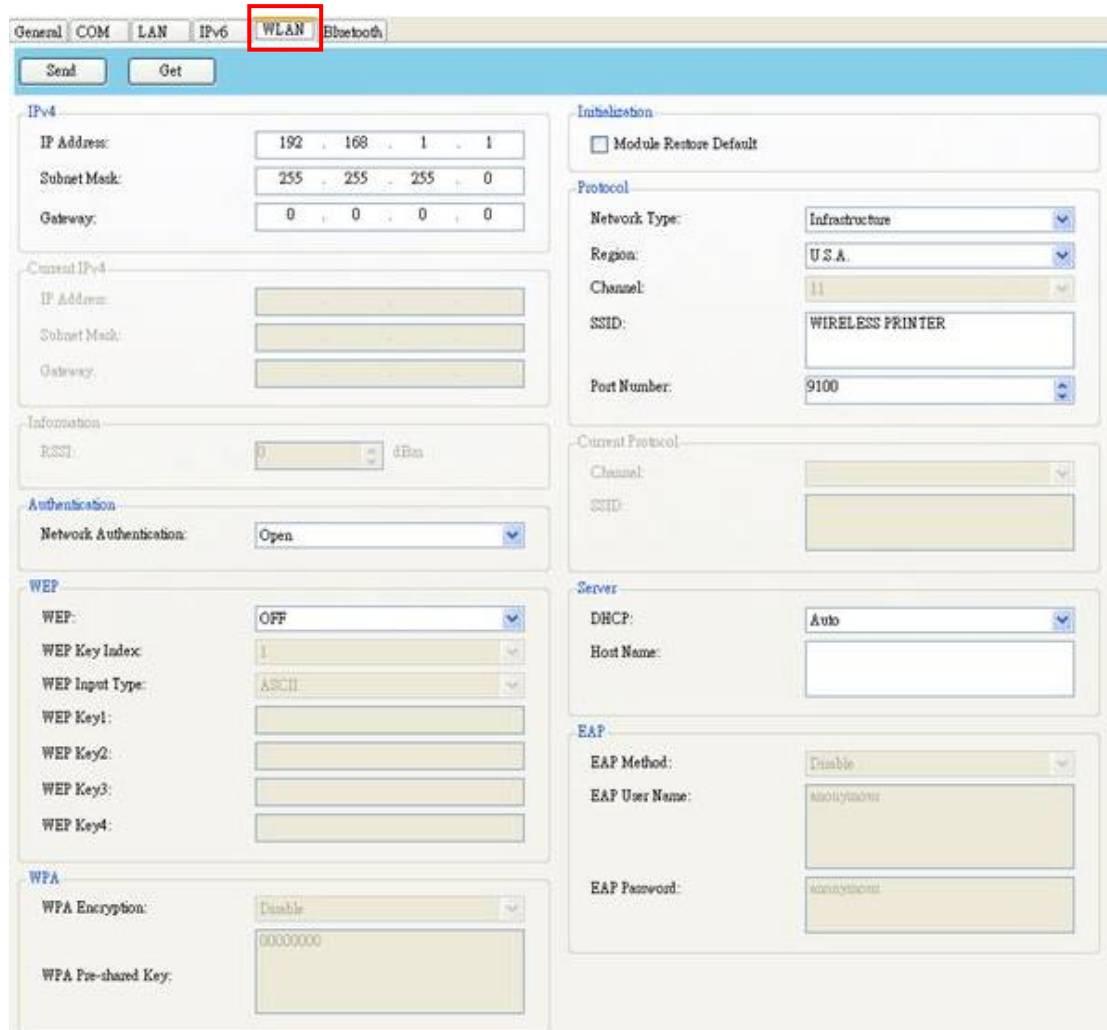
General COM LAN IPv6 WLAN Bluetooth

Send Get

IPv4
IP Address: 192 . 168 . 1 . 1
Subnet Mask: 255 . 255 . 255 . 0
Gateway: 0 . 0 . 0 . 0

Current IPv4
IP Address:
Subnet Mask:
Gateway:

Information
RSSI: 0 dBm

Authentication
Network Authentication: Open

WEP
WEP: OFF
WEP Key Index: 1
WEP Input Type: ASCII
WEP Key1:
WEP Key2:
WEP Key3:
WEP Key4:

WPA
WPA Encryption: Disable
WPA Pre-shared Key: 00000000

Initialization
Module Restore Default

Protocol
Network Type: Infrastructure
Region: U.S.A.
Channel: 11
SSID: WIRELESS PRINTER
Port Number: 9100

Current Protocol
Channel:
SSID:

Server
DHCP: Auto
Host Name:

EAP
EAP Method: Disable
EAP User Name: anonymous
EAP Password: anonymous